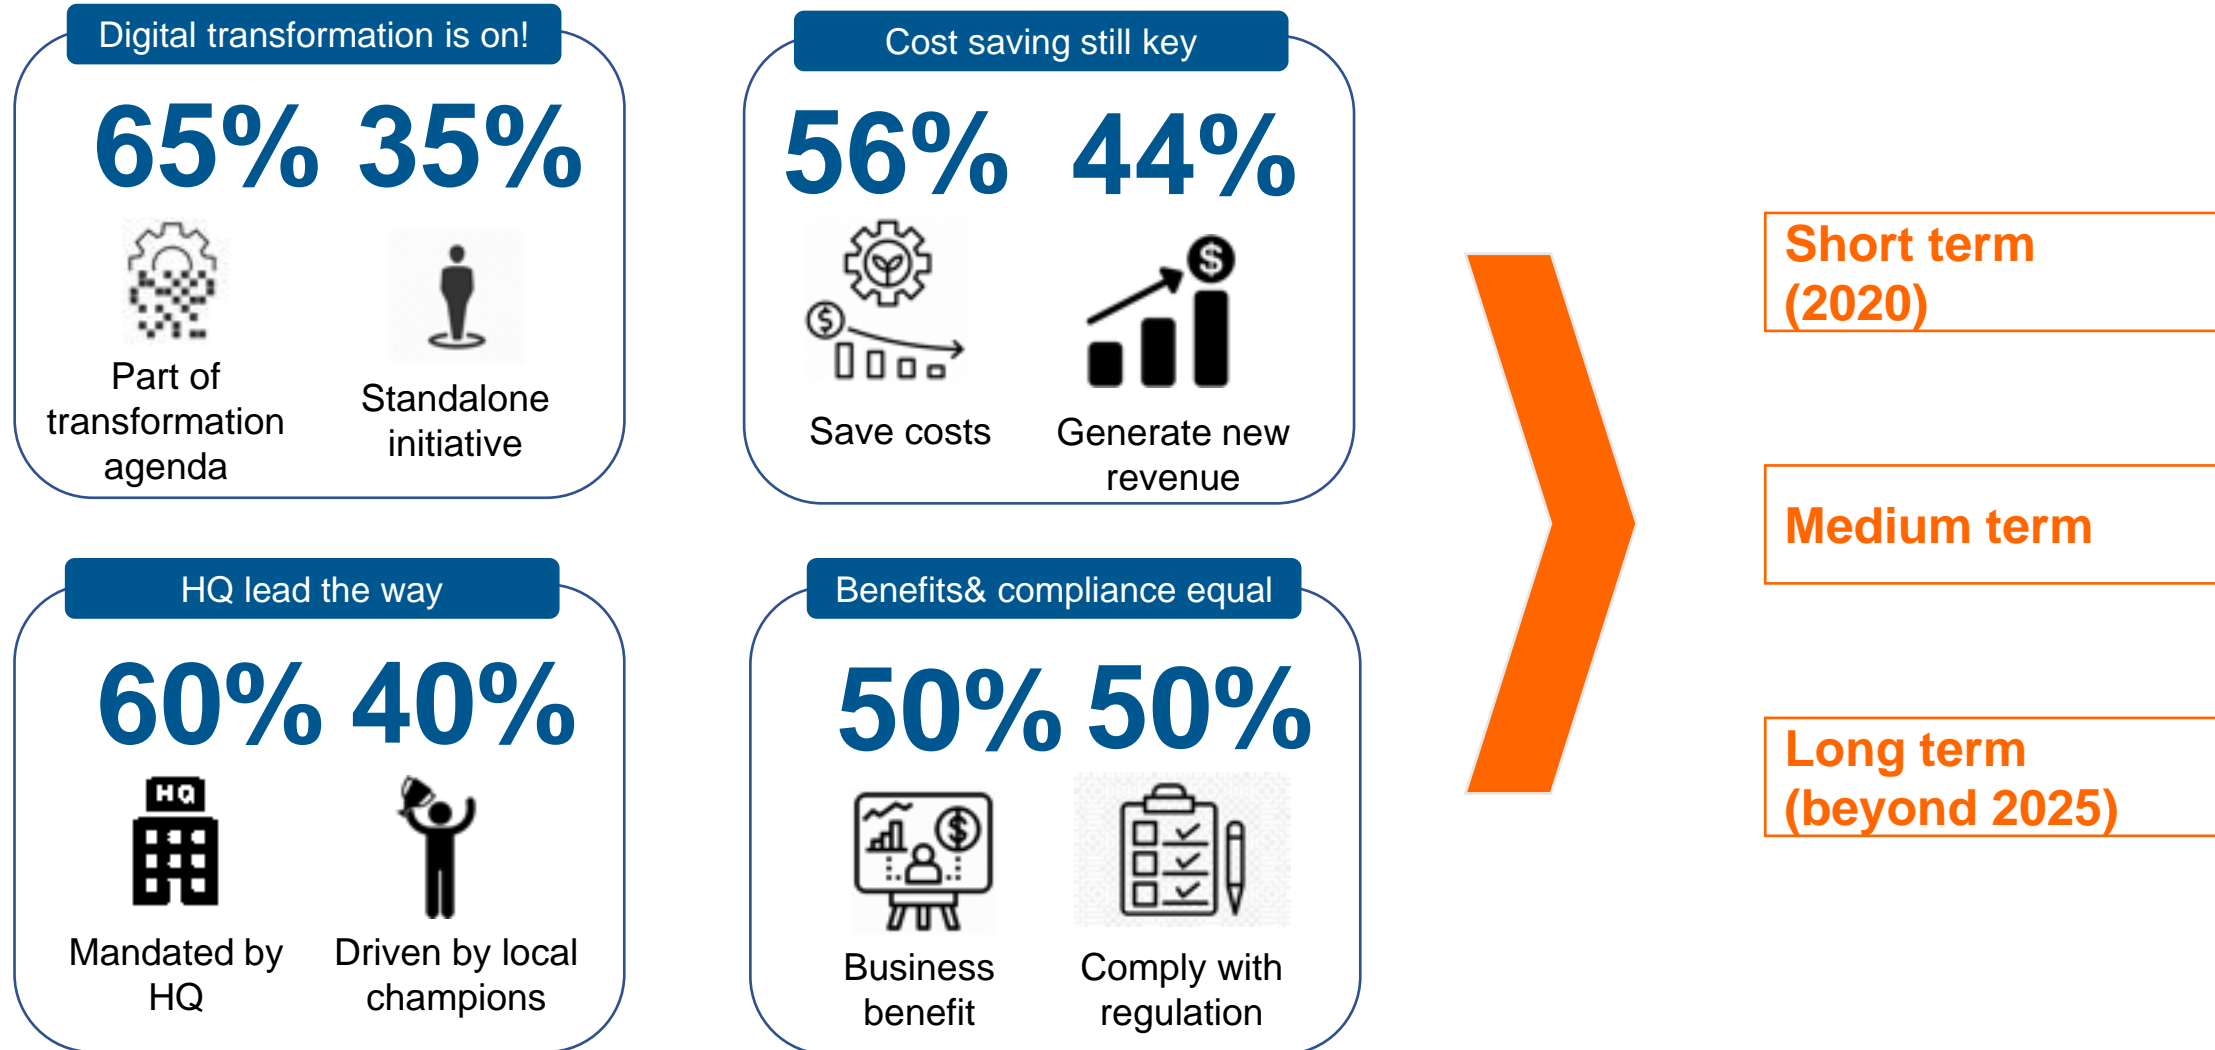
Digital transformation is on!

65% 35%

Part of transformation agenda

Standalone initiative

Cost saving still key

56% 44%

Save costs

Generate new revenue

HQ lead the way

60% 40%

HQ

Mandated by HQ

Driven by local champions

Benefits& compliance equal

50% 50%

Business benefit

Comply with regulation

Short term (2020)

Medium term

Long term (beyond 2025)